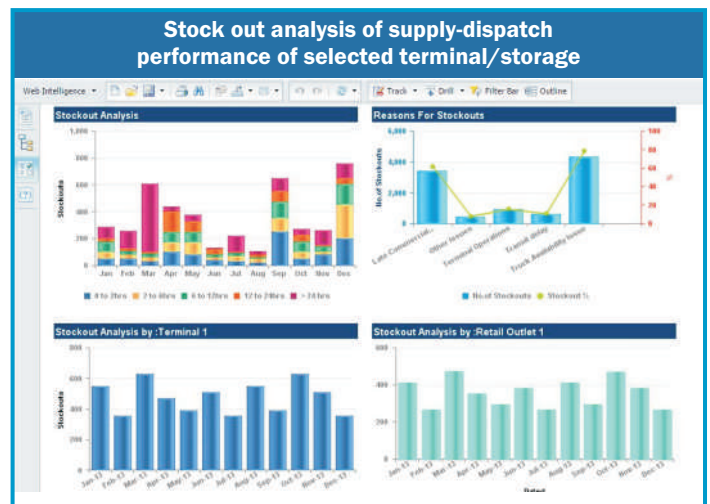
Stock out analysis of supply-dispatch performance of selected terminal/storage

Web Intelligence ▾ | Track ▾ | Drill ▾ | Filter Bar | Outline

Stockout Analysis

1,000
800
600
400
200
0

Stockouts

Jan Feb Mar Apr May Jun Jul Aug Sep Oct Nov Dec

■ 0 to 2hrs ■ 2 to 6hrs ■ 6 to 12hrs ■ 12 to 24hrs ■ > 24 hrs

Reasons For Stockouts

6,000
4,000
2,000
0

No.of Stockouts

100
80
60
40
20
0

%

Late Commercial... Other Issues Terminal Operations Transit delay Truck Availability Issues

■ No.of Stockouts ● Stockout %

Stockout Analysis by :Terminal 1

800
600
400
200
0

Stockouts

Jan-13 Feb-13 Mar-13 Apr-13 May-13 Jun-13 Jul-13 Aug-13 Sep-13 Oct-13 Nov-13 Dec-13

Stockout Analysis by :Retail Outlet 1

600
400
200
0

Jan-13 Feb-13 Mar-13 Apr-13 May-13 Jun-13 Jul-13 Aug-13 Sep-13 Oct-13 Nov-13 Dec-13

Period